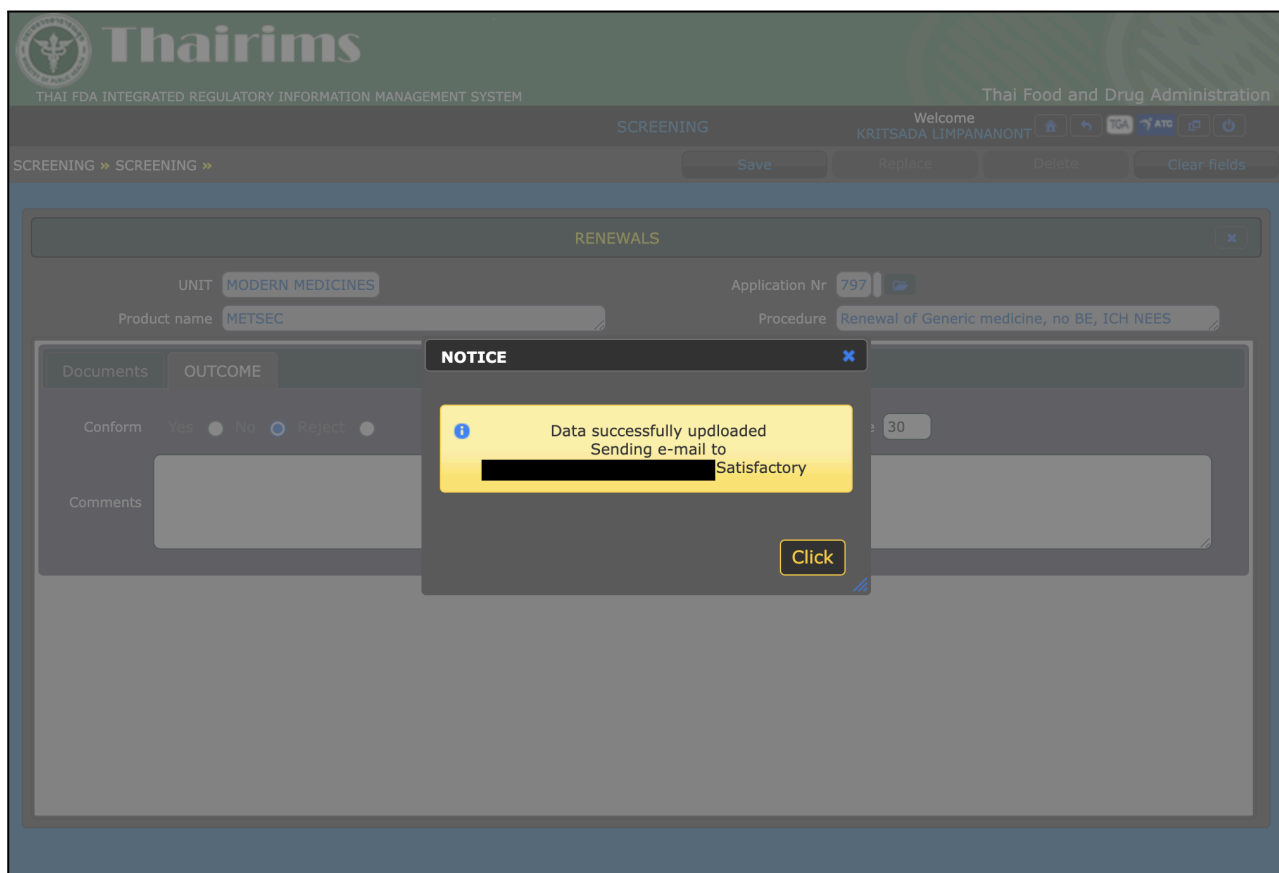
Thairims
THAI FDA INTEGRATED REGULATORY INFORMATION MANAGEMENT SYSTEM
Thai Food and Drug Administration
SCREENING
Welcome
KRITSADA LIMPANANONT
TGA ATC
SCREENING » SCREENING »
Save Replace Delete Clear fields
RENEWALS
UNIT MODERN MEDICINES
Application Nr 797
Product name METSEC
Procedure Renewal of Generic medicine, no BE, ICH NEES
Documents OUTCOME
Conform Yes No Reject
30
Comments
NOTICE
Data successfully updloaded
Sending e-mail to
Satisfactory
Click